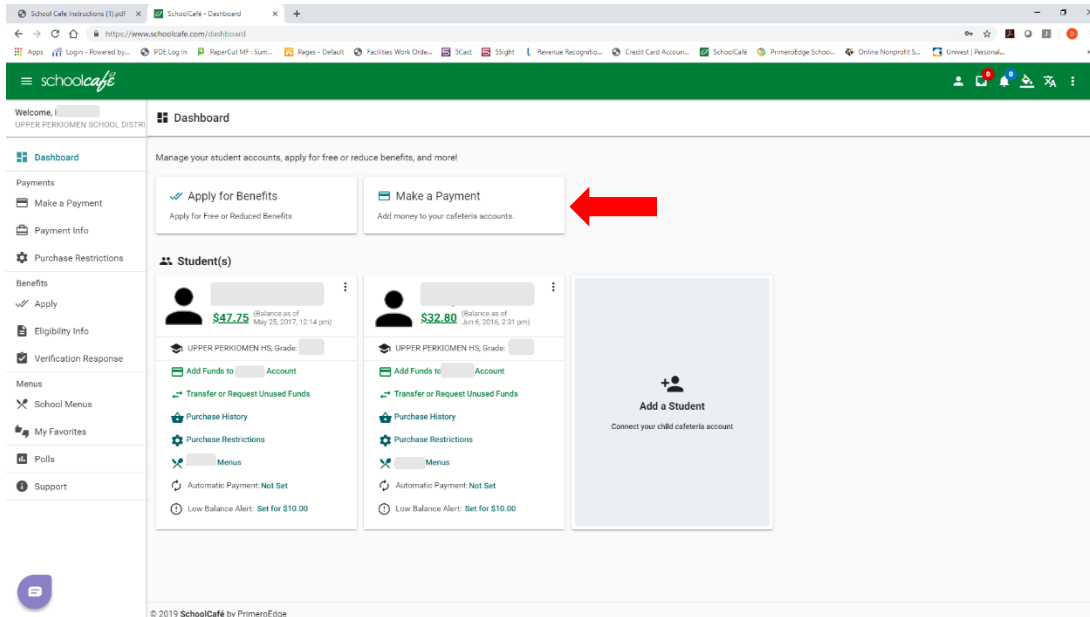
School Cafe Instructions (1).pdf × SchoolCafé - Dashboard × +

https://www.schoolcafe.com/dashboard

Apps Login - Powered by... PDE Log In PaperCut MF : Sum... Pages - Default Facilities Work Orde... SCast SSight Revenue Recognitio... Credit Card Accoun... SchoolCafé PrimeroEdge Schoo... Online Nonprofit S... Univest | Personal...

schoolcafé

Welcome,
UPPER PERKIOMEN SCHOOL DISTRI

Dashboard

Payments
Make a Payment
Payment Info
Purchase Restrictions

Benefits
Apply
Eligibility Info
Verification Response

Menus
School Menus
My Favorites
Polls
Support

Dashboard

Manage your student accounts, apply for free or reduce benefits, and more!

Apply for Benefits
Apply for Free or Reduced Benefits

Make a Payment
Add money to your cafeteria accounts.

Student(s)

$47.75 (Balance as of May 25, 2017, 12:14 pm)
UPPER PERKIOMEN HS, Grade:
Add Funds to Account
Transfer or Request Unused Funds
Purchase History
Purchase Restrictions
Menus
Automatic Payment: Not Set
Low Balance Alert: Set for $10.00

$32.80 (Balance as of Jun 6, 2016, 2:31 pm)
UPPER PERKIOMEN HS, Grade:
Add Funds to Account
Transfer or Request Unused Funds
Purchase History
Purchase Restrictions
Menus
Automatic Payment: Not Set
Low Balance Alert: Set for $10.00

Add a Student
Connect your child cafeteria account

© 2019 SchoolCafé by PrimeroEdge